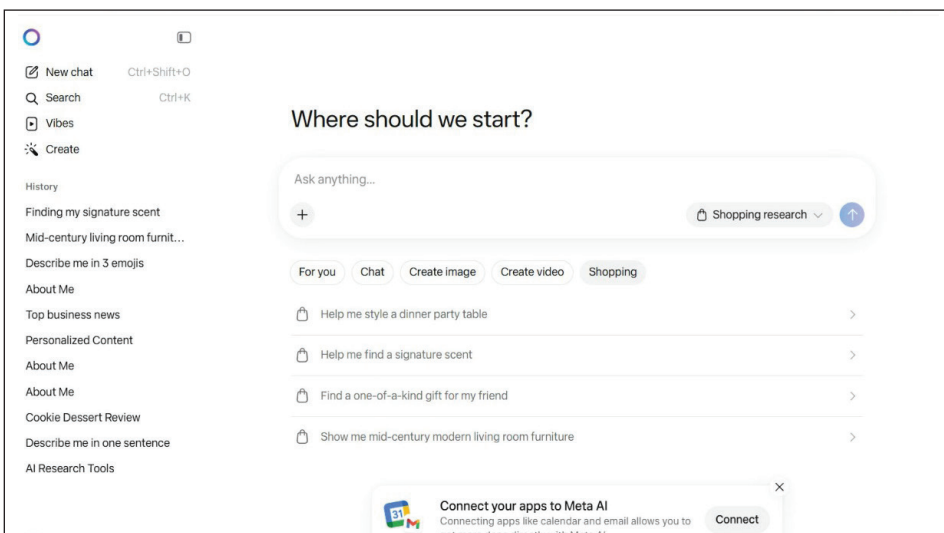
New chat Ctrl+Shift+O
Search Ctrl+K
Vibes
Create

History
Finding my signature scent
Mid-century living room furnit...
Describe me in 3 emojis
About Me
Top business news
Personalized Content
About Me
About Me
Cookie Dessert Review
Describe me in one sentence
AI Research Tools

Where should we start?

Ask anything...
+
Shopping research

For you
Chat
Create image
Create video
Shopping

Help me style a dinner party table
Help me find a signature scent
Find a one-of-a-kind gift for my friend
Show me mid-century modern living room furniture

31
Connect your apps to Meta AI
Connecting apps like calendar and email allows you to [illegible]
Connect